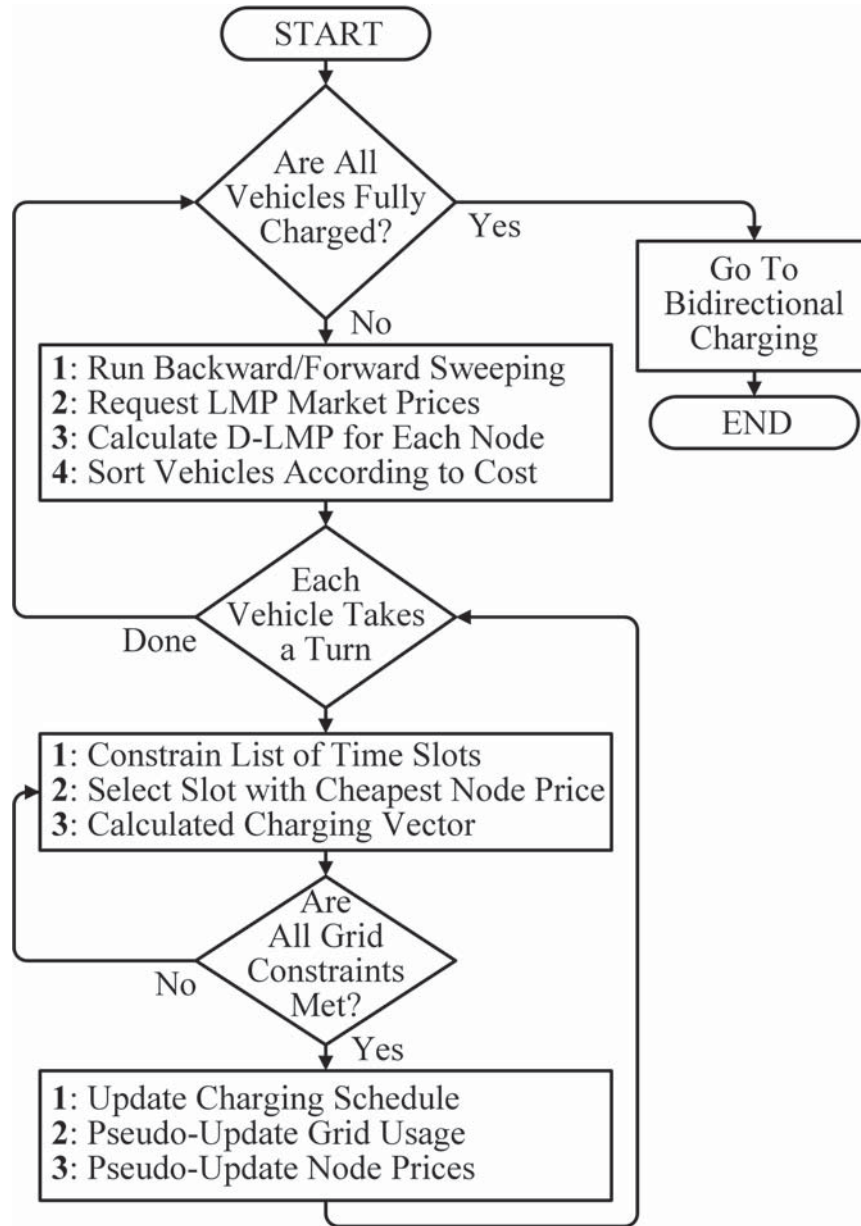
START

Are All Vehicles Fully Charged?

Yes

Go To Bidirectional Charging

END

No

**1**: Run Backward/Forward Sweeping
**2**: Request LMP Market Prices
**3**: Calculate D-LMP for Each Node
**4**: Sort Vehicles According to Cost

Each Vehicle Takes a Turn

Done

**1**: Constrain List of Time Slots
**2**: Select Slot with Cheapest Node Price
**3**: Calculated Charging Vector

Are All Grid Constraints Met?

No

Yes

**1**: Update Charging Schedule
**2**: Pseudo-Update Grid Usage
**3**: Pseudo-Update Node Prices